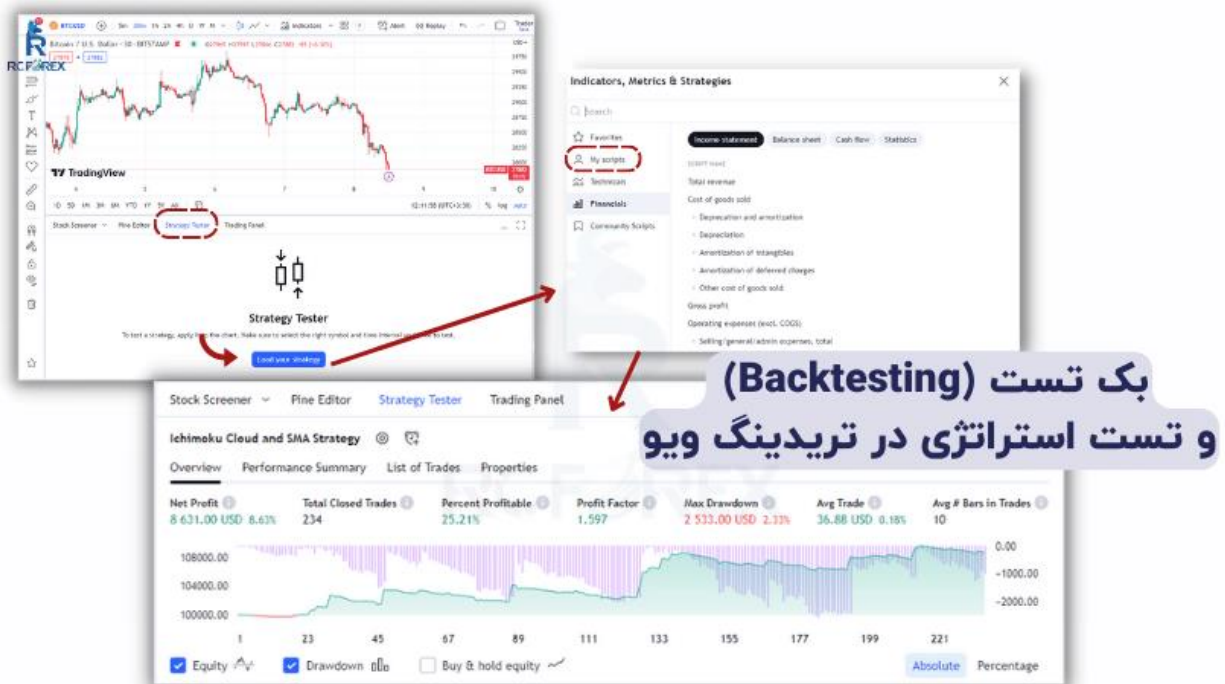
RCFOREX

BTCUSD Indicators Alert Replay

Bitcoin / U.S. Dollar · 30 · BITSTAMP

TradingView

Stock Screener Pine Editor Strategy Tester Trading Panel

Strategy Tester

To test a strategy, apply it to the chart. Make sure to select the right symbol and time interval you want to test.

Load your strategy

Indicators, Metrics & Strategies

Search

Favorites
My scripts
Technicals
Financials
Community Scripts

Income statement Balance sheet Cash flow Statistics

Total revenue
Cost of goods sold
Depreciation and amortization
Depreciation
Amortization of intangibles
Amortization of deferred charges
Other cost of goods sold
Gross profit
Operating expenses (excl. COGS)
Selling/general/admin expenses, total

بک تست (Backtesting)
و تست استراتژی در تریدینگ ویو

Stock Screener Pine Editor Strategy Tester Trading Panel

Ichimoku Cloud and SMA Strategy

Overview Performance Summary List of Trades Properties

| Net Profit | Total Closed Trades | Percent Profitable | Profit Factor | Max Drawdown | Avg Trade | Avg # Bars in Trades |
|---|---|---|---|---|---|---|
| 8 631.00 USD 8.63% | 234 | 25.21% | 1.597 | 2 533.00 USD 2.33% | 36.88 USD 0.18% | 10 |

108000.00
104000.00
100000.00
0.00
-1000.00
-2000.00
1 23 45 67 89 111 133 155 177 199 221

Equity Drawdown Buy & hold equity Absolute Percentage